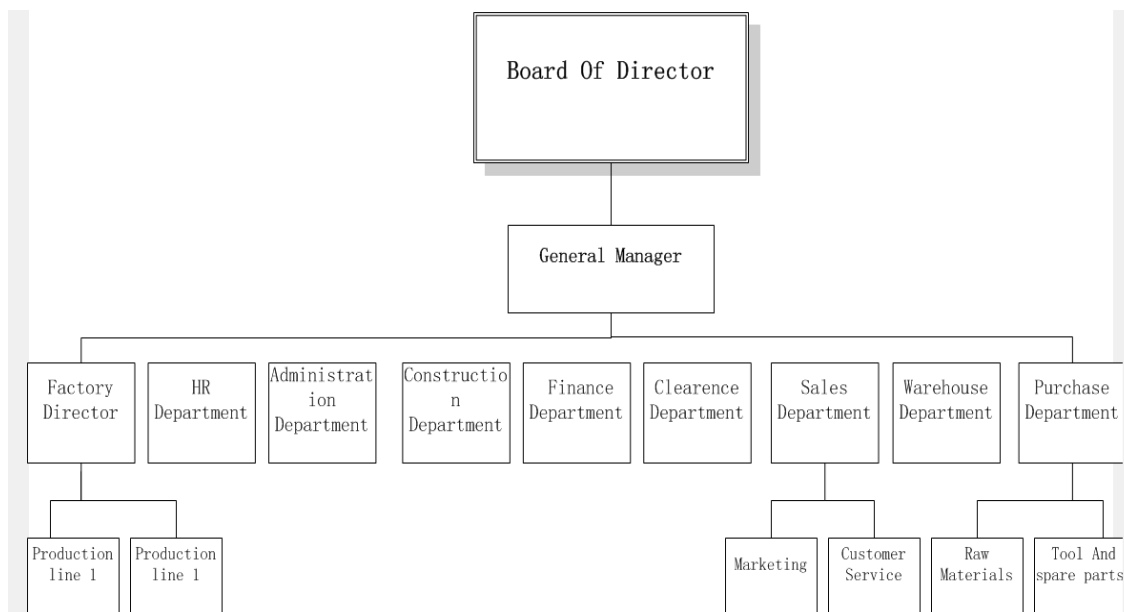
Board Of Director

General Manager

Factory Director

HR Department

Administration Department

Construction Department

Finance Department

Clearence Department

Sales Department

Warehouse Department

Purchase Department

Production line 1

Production line 1

Marketing

Customer Service

Raw Materials

Tool And spare parts